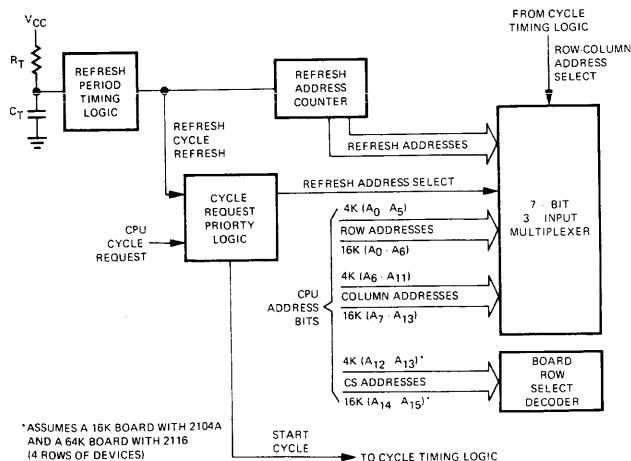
$V_{CC}$
$R_T$
$C_T$

REFRESH PERIOD TIMING LOGIC

REFRESH ADDRESS COUNTER

FROM CYCLE TIMING LOGIC

ROW-COLUMN ADDRESS SELECT

REFRESH CYCLE REFRESH

REFRESH ADDRESSES

CYCLE REQUEST PRIORTY LOGIC

REFRESH ADDRESS SELECT

CPU CYCLE REQUEST

7 - BIT 3 - INPUT MULTIPLEXER

4K ($A_0$ - $A_5$)
ROW ADDRESSES
16K ($A_0$ - $A_6$)

CPU ADDRESS BITS

4K ($A_6$ - $A_{11}$)
COLUMN ADDRESSES
16K ($A_7$ - $A_{13}$)

4K ($A_{12}$ - $A_{13}$)*
CS ADDRESSES
16K ($A_{14}$ - $A_{15}$)*

BOARD ROW SELECT DECODER

*ASSUMES A 16K BOARD WITH 2104A AND A 64K BOARD WITH 2116 (4 ROWS OF DEVICES)

START CYCLE

TO CYCLE TIMING LOGIC